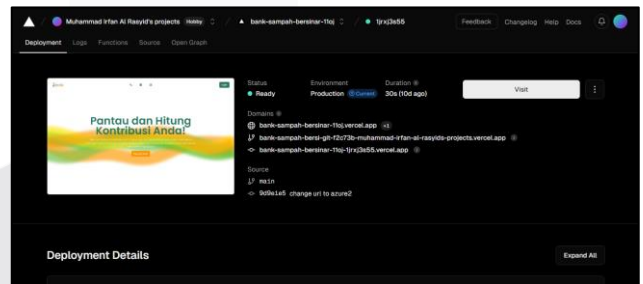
Muhammad Irfan Al Rasyid's projects Hobby / bank-sampah-bersinar-11oj / 1jrxj3e55 Feedback Changelog Help Docs

Deployment Logs Functions Source Open Graph

Pantau dan Hitung Kontribusi Anda!

Status
Ready

Environment
Production Current

Duration
30s (10d ago)

Visit

Domains
bank-sampah-bersinar-11oj.vercel.app +1
bank-sampah-bersi-git-f2c73b-muhammad-irfan-al-rasyids-projects.vercel.app
bank-sampah-bersinar-11oj-1jrxj3e55.vercel.app

Source
main
9d9e1e5 change url to azure2

Deployment Details

Expand All